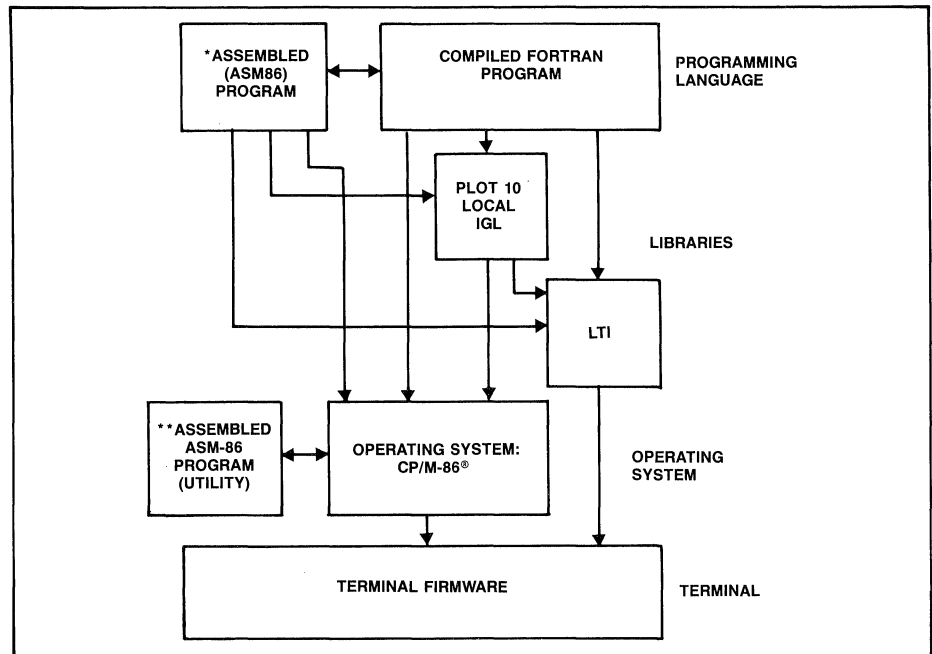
*ASSEMBLED (ASM86) PROGRAM

COMPILED FORTRAN PROGRAM

PROGRAMMING LANGUAGE

PLOT 10 LOCAL IGL

LIBRARIES

LTI

**ASSEMBLED ASM-86 PROGRAM (UTILITY)

OPERATING SYSTEM: CP/M-86®

OPERATING SYSTEM

TERMINAL FIRMWARE

TERMINAL